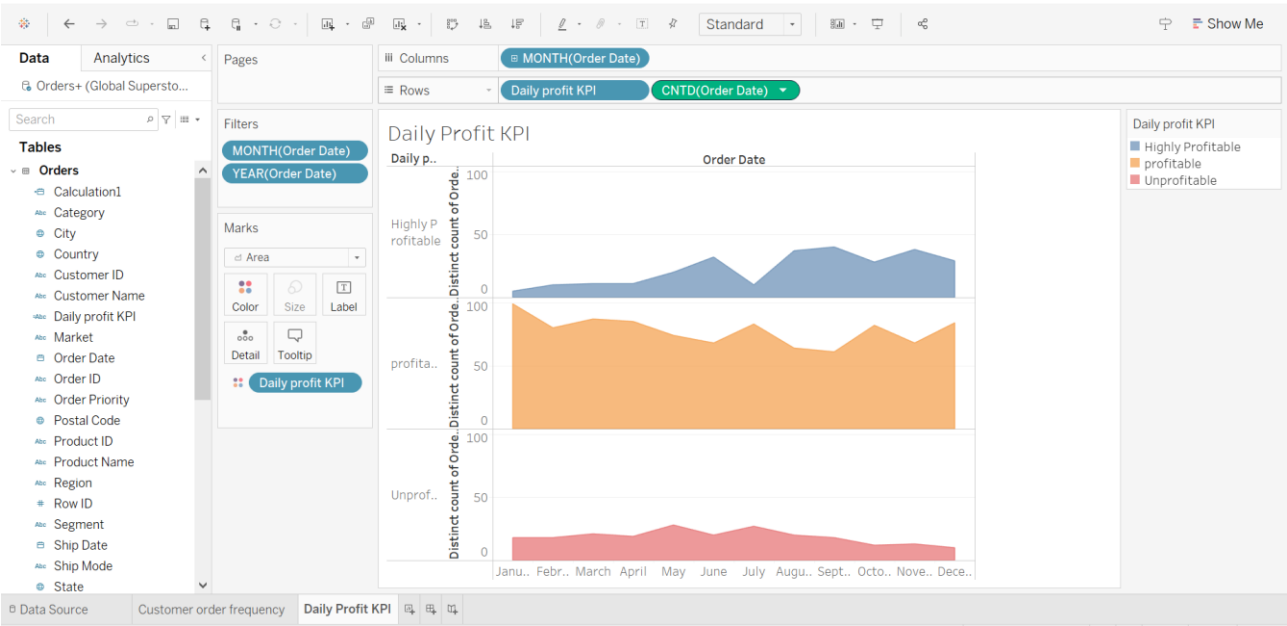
Standard

Show Me

Data

Analytics

Orders+ (Global Supersto...

Search

Tables

Orders

Calculation1
Category
City
Country
Customer ID
Customer Name
Daily profit KPI
Market
Order Date
Order ID
Order Priority
Postal Code
Product ID
Product Name
Region
Row ID
Segment
Ship Date
Ship Mode
State

Pages

Filters

MONTH(Order Date)
YEAR(Order Date)

Marks

Area

Color
Size
Label
Detail
Tooltip

Daily profit KPI

Columns
MONTH(Order Date)

Rows
Daily profit KPI
CNTD(Order Date)

Daily Profit KPI

Daily p..

Order Date

Highly P rofitable

profita..

Unprof..

Distinct count of Orde..

100
50
0

Janu.. Febr.. March April May June July Augu.. Sept.. Octo.. Nove.. Dece..

Daily profit KPI
Highly Profitable
profitable
Unprofitable

Data Source
Customer order frequency
Daily Profit KPI